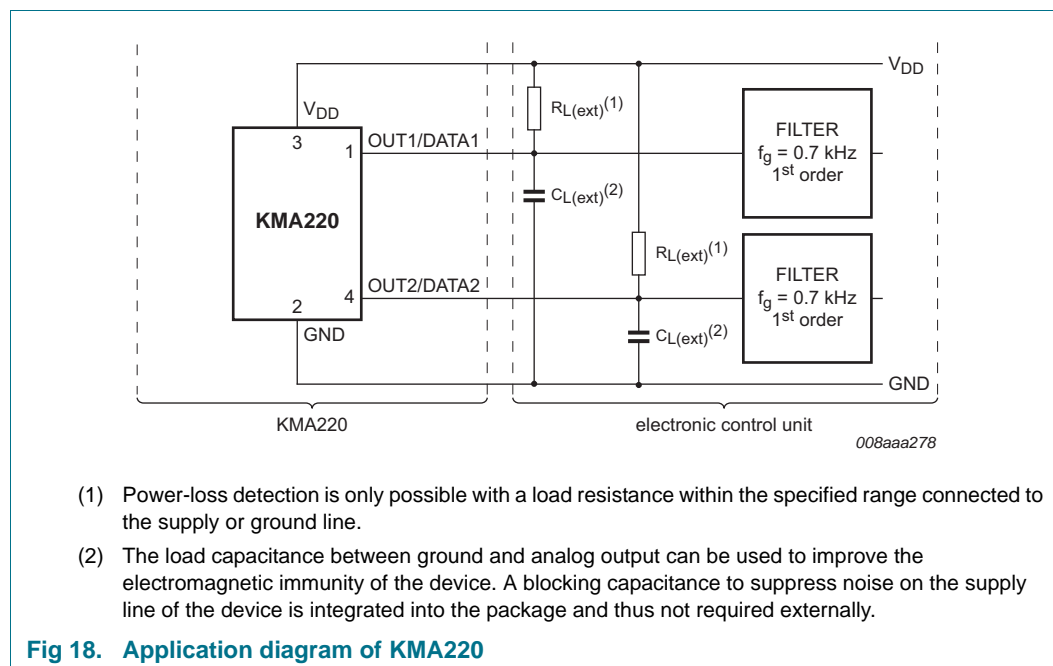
$V_{DD}$

$V_{DD}$

3

1

OUT1/DATA1

$R_{L(ext)}^{(1)}$

FILTER
$f_g$ = 0.7 kHz
$1^{st}$ order

$C_{L(ext)}^{(2)}$

KMA220

$R_{L(ext)}^{(1)}$

FILTER
$f_g$ = 0.7 kHz
$1^{st}$ order

OUT2/DATA2

4

2

GND

$C_{L(ext)}^{(2)}$

GND

KMA220

electronic control unit

008aaa278

(1) Power-loss detection is only possible with a load resistance within the specified range connected to the supply or ground line.

(2) The load capacitance between ground and analog output can be used to improve the electromagnetic immunity of the device. A blocking capacitance to suppress noise on the supply line of the device is integrated into the package and thus not required externally.

Fig 18. Application diagram of KMA220